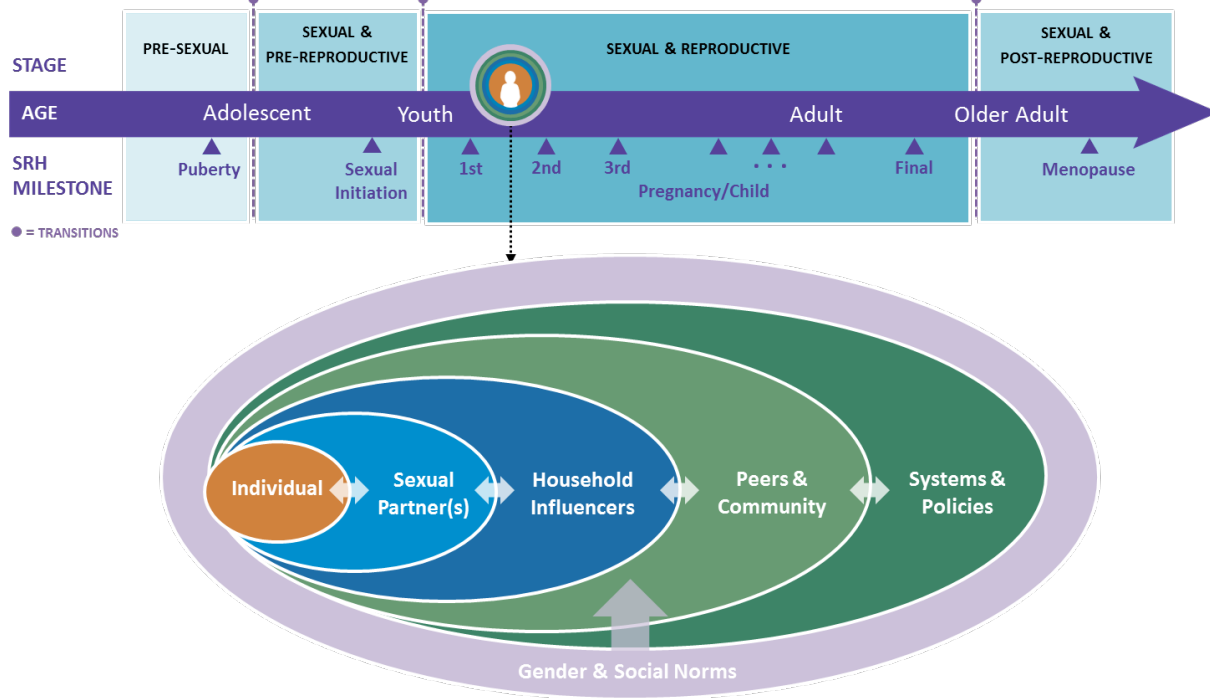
STAGE

AGE

SRH MILESTONE

● = TRANSITIONS

PRE-SEXUAL

SEXUAL & PRE-REPRODUCTIVE

SEXUAL & REPRODUCTIVE

SEXUAL & POST-REPRODUCTIVE

Adolescent

Youth

Adult

Older Adult

Puberty

Sexual Initiation

1st

2nd

3rd

. . .

Final

Pregnancy/Child

Menopause

Individual

Sexual Partner(s)

Household Influencers

Peers & Community

Systems & Policies

Gender & Social Norms